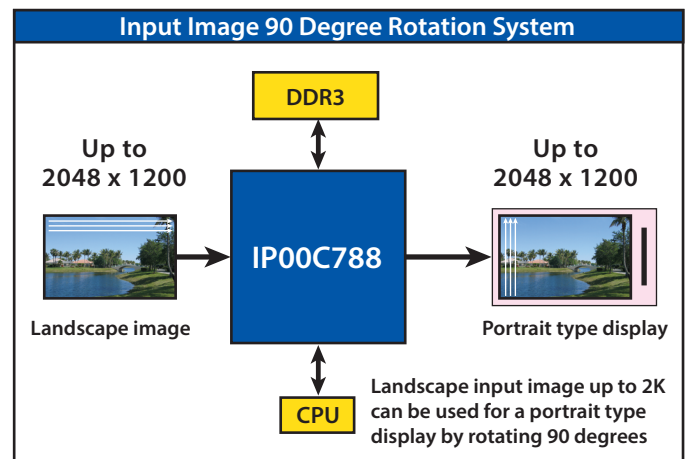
Input Image 90 Degree Rotation System

DDR3

Up to 2048 x 1200

IP00C788

Up to 2048 x 1200

Landscape image

Portrait type display

CPU

Landscape input image up to 2K can be used for a portrait type display by rotating 90 degrees